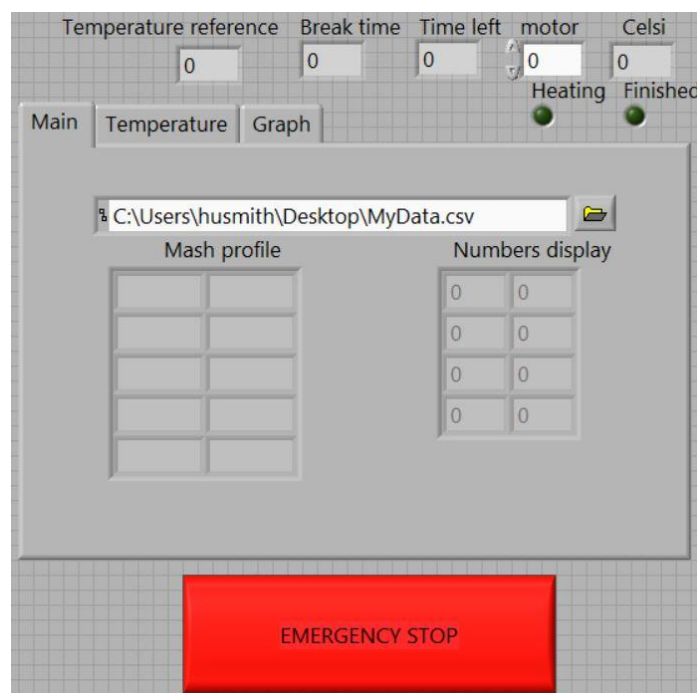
Temperature reference 0
Break time 0
Time left 0
motor 0
Celsi 0
Heating
Finishec

Main Temperature Graph

C:\Users\husmith\Desktop\MyData.csv

Mash profile

| | |
|---|---|
| | |
| | |
| | |
| | |
| | |

Numbers display

| | |
|---|---|
| 0 | 0 |
| 0 | 0 |
| 0 | 0 |
| 0 | 0 |

EMERGENCY STOP